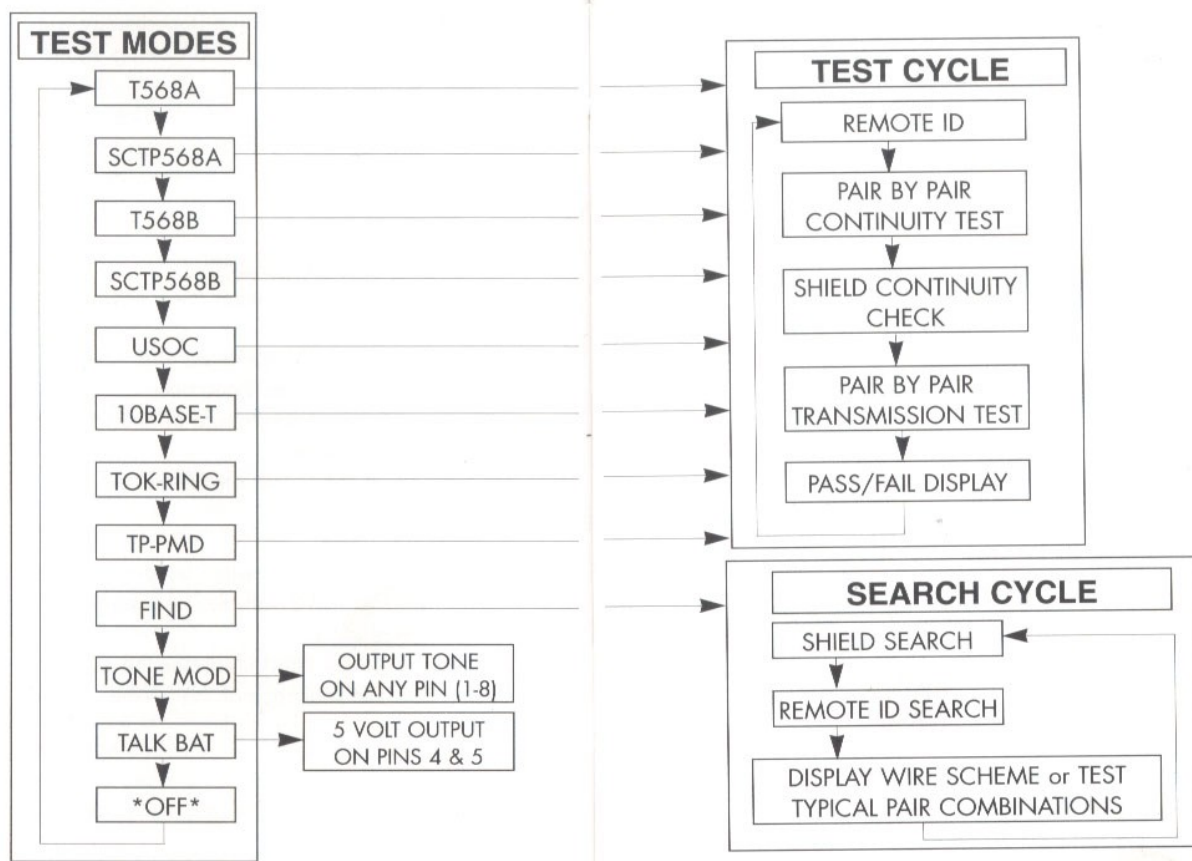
TEST MODES

T568A

SCTP568A

T568B

SCTP568B

USOC

10BASE-T

TOK-RING

TP-PMD

FIND

TONE MOD

OUTPUT TONE ON ANY PIN (1-8)

TALK BAT

5 VOLT OUTPUT ON PINS 4 & 5

\*OFF\*

TEST CYCLE

REMOTE ID

PAIR BY PAIR CONTINUITY TEST

SHIELD CONTINUITY CHECK

PAIR BY PAIR TRANSMISSION TEST

PASS/FAIL DISPLAY

SEARCH CYCLE

SHIELD SEARCH

REMOTE ID SEARCH

DISPLAY WIRE SCHEME or TEST TYPICAL PAIR COMBINATIONS